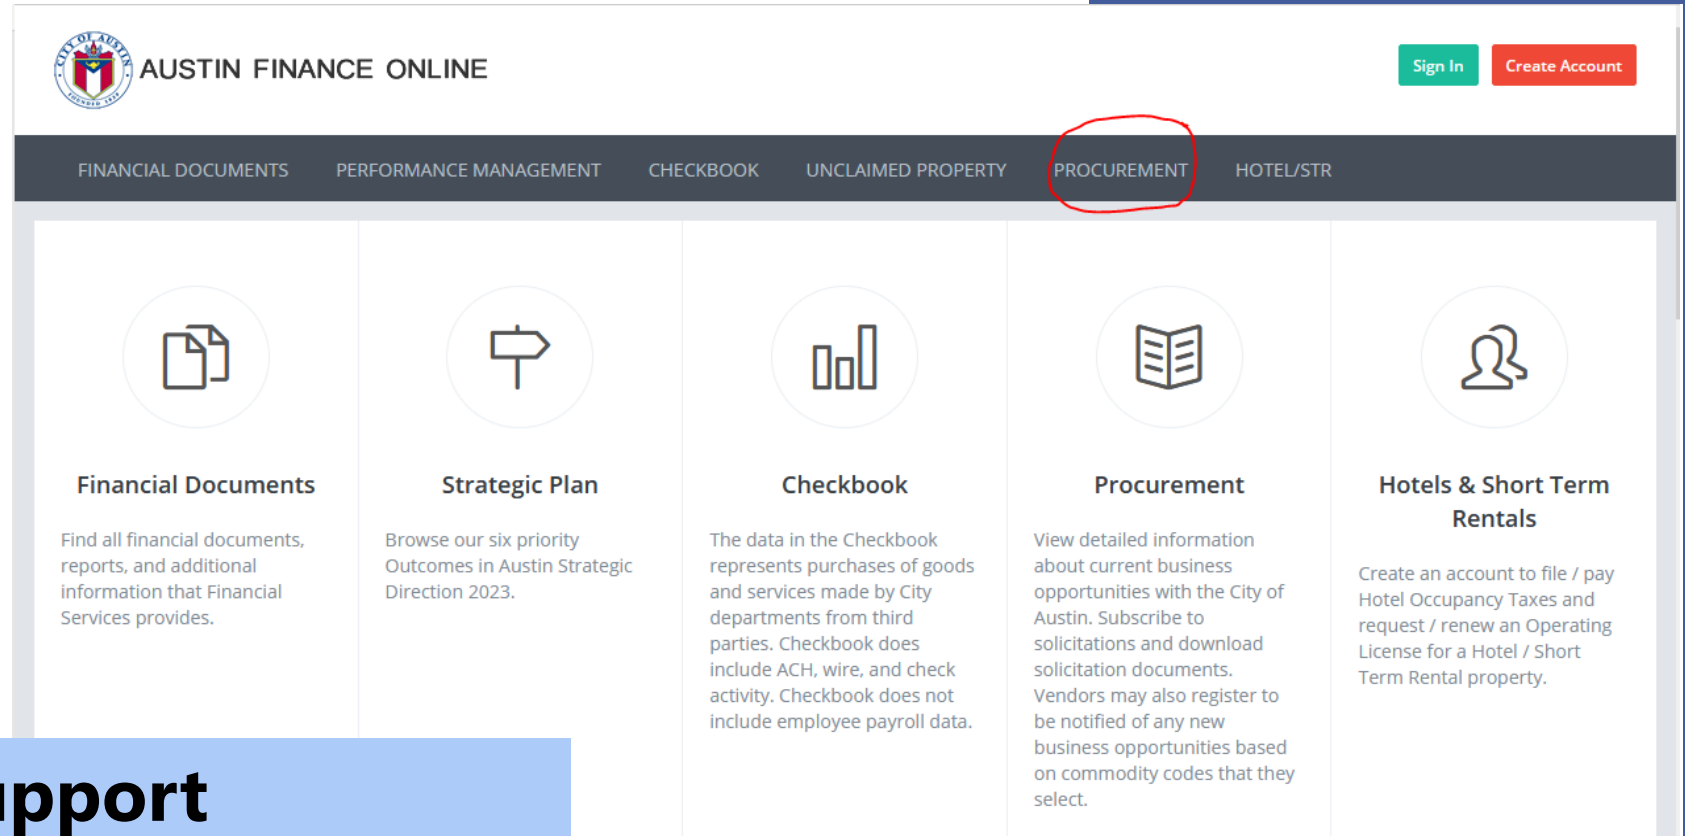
AUSTIN FINANCE ONLINE

Sign In

Create Account

FINANCIAL DOCUMENTS PERFORMANCE MANAGEMENT CHECKBOOK UNCLAIMED PROPERTY PROCUREMENT HOTEL/STR

Financial Documents

Find all financial documents, reports, and additional information that Financial Services provides.

Strategic Plan

Browse our six priority Outcomes in Austin Strategic Direction 2023.

Checkbook

The data in the Checkbook represents purchases of goods and services made by City departments from third parties. Checkbook does include ACH, wire, and check activity. Checkbook does not include employee payroll data.

Procurement

View detailed information about current business opportunities with the City of Austin. Subscribe to solicitations and download solicitation documents. Vendors may also register to be notified of any new business opportunities based on commodity codes that they select.

Hotels & Short Term Rentals

Create an account to file / pay Hotel Occupancy Taxes and request / renew an Operating License for a Hotel / Short Term Rental property.

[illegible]pport